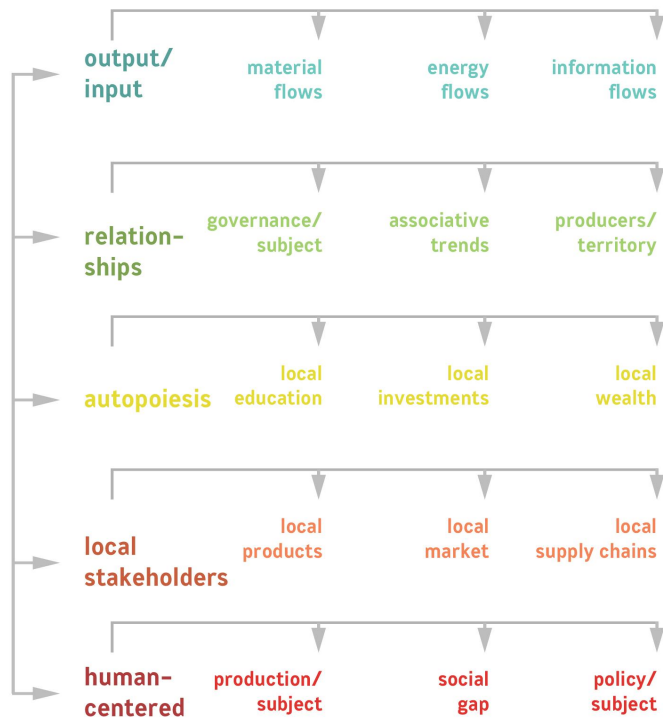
output/ input

material flows

energy flows

information flows

relationships

governance/ subject

associative trends

producers/ territory

autopoiesis

local education

local investments

local wealth

local stakeholders

local products

local market

local supply chains

humancentered

production/ subject

social gap

policy/ subject